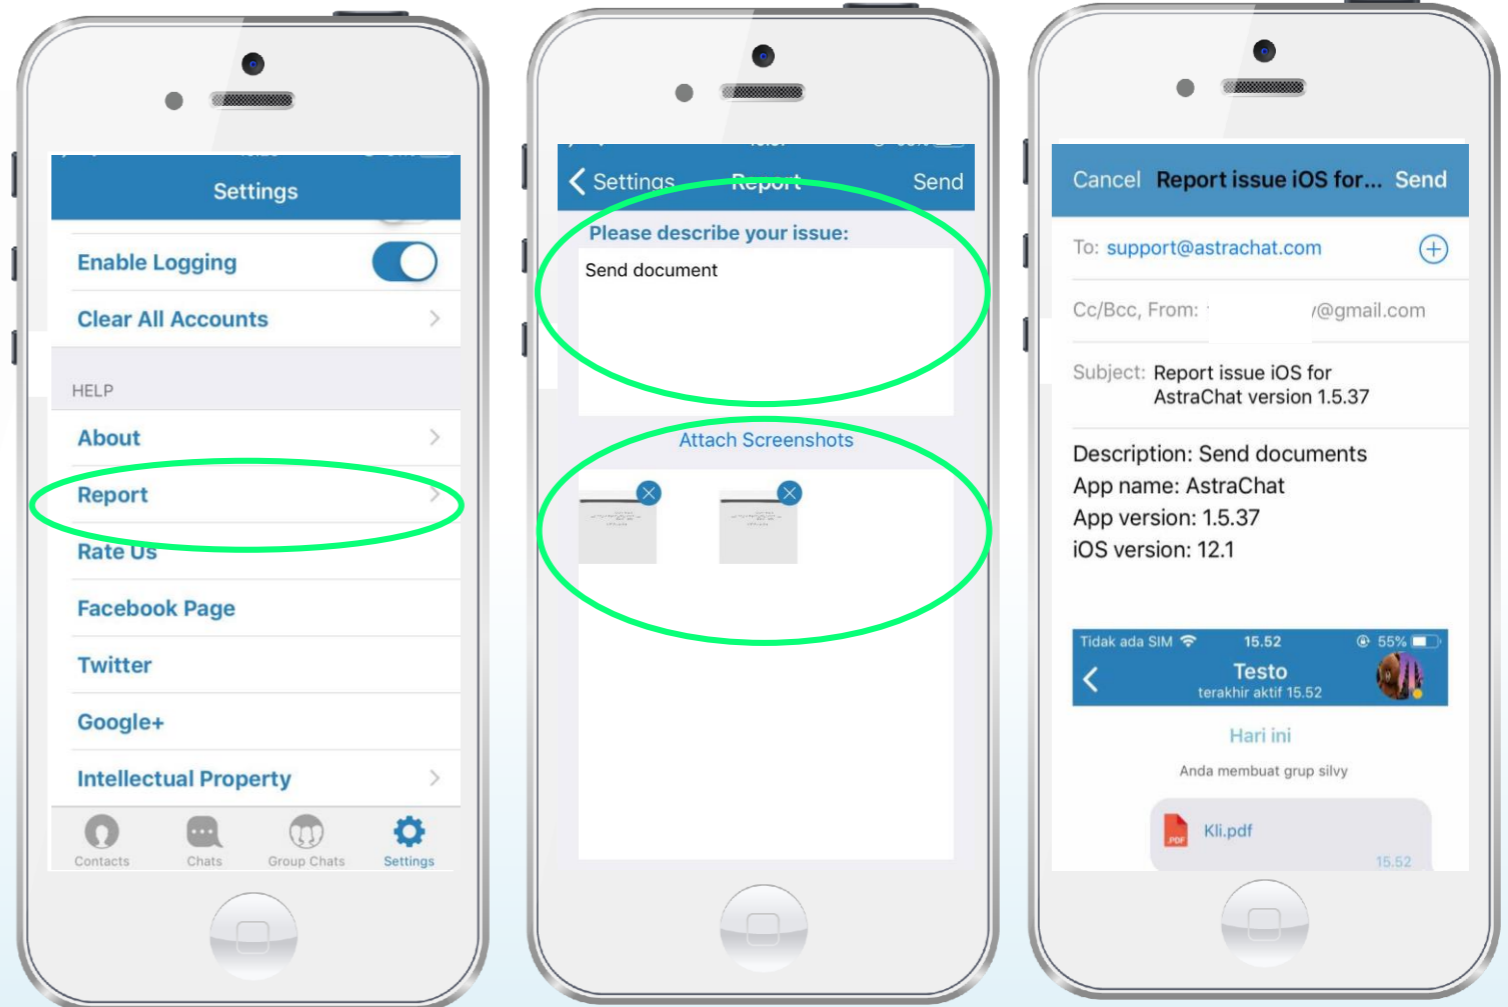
Settings

Enable Logging

Clear All Accounts

HELP

About

Report

Rate Us

Facebook Page

Twitter

Google+

Intellectual Property

Contacts Chats Group Chats Settings

Settings Report Send

Please describe your issue:

Send document

Attach Screenshots

Cancel Report issue iOS for... Send

To: support@astrachat.com

Cc/Bcc, From: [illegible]@gmail.com

Subject: Report issue iOS for AstraChat version 1.5.37

Description: Send documents
App name: AstraChat
App version: 1.5.37
iOS version: 12.1

Tidak ada SIM 15.52 55%

Testo
terakhir aktif 15.52

Hari ini

Anda membuat grup silvy

Kli.pdf
15.52